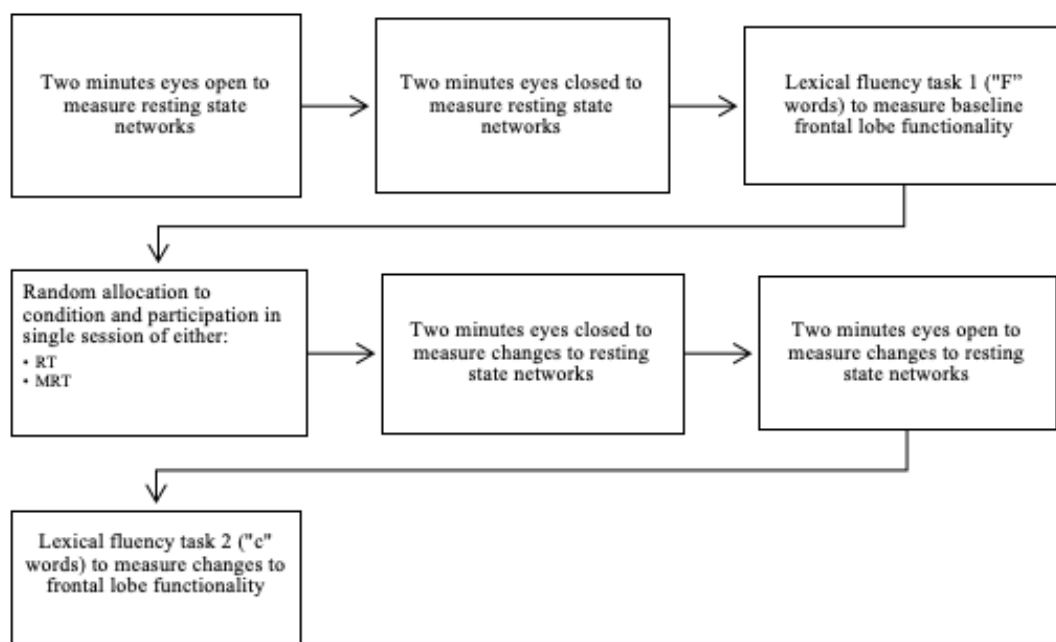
Two minutes eyes open to measure resting state networks

Two minutes eyes closed to measure resting state networks

Lexical fluency task 1 ("F" words) to measure baseline frontal lobe functionality

Random allocation to condition and participation in single session of either:
• RT
• MRT

Two minutes eyes closed to measure changes to resting state networks

Two minutes eyes open to measure changes to resting state networks

Lexical fluency task 2 ("c" words) to measure changes to frontal lobe functionality